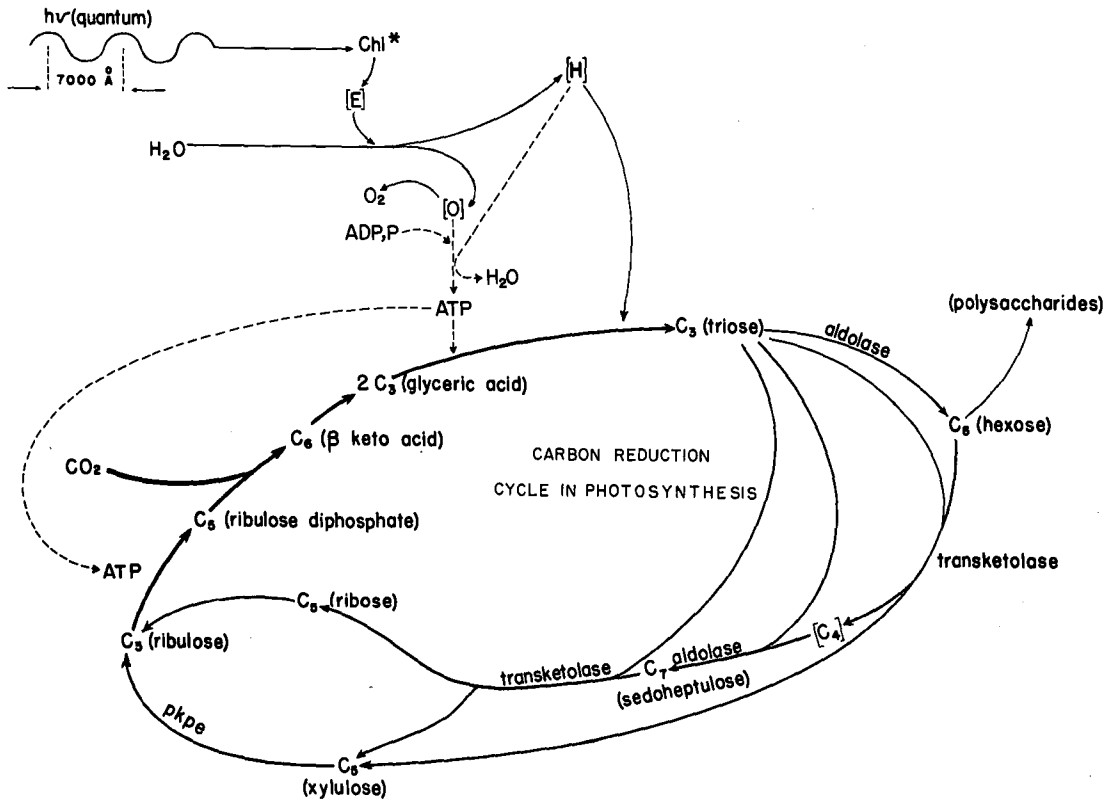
hv (quantum)

7000 Å

Chl*

[E]

[H]

$H_2O$

$O_2$

[O]

ADP,P

$H_2O$

ATP

$C_3$ (triose)

aldolase

(polysaccharides)

2 $C_3$ (glyceric acid)

$C_6$ (hexose)

$C_6$ (β keto acid)

$CO_2$

CARBON REDUCTION CYCLE IN PHOTOSYNTHESIS

$C_5$ (ribulose diphosphate)

transketolase

ATP

$C_5$ (ribose)

[$C_4$]

$C_5$ (ribulose)

aldolase

transketolase

$C_7$

(sedoheptulose)

pkpe

$C_5$

(xylulose)